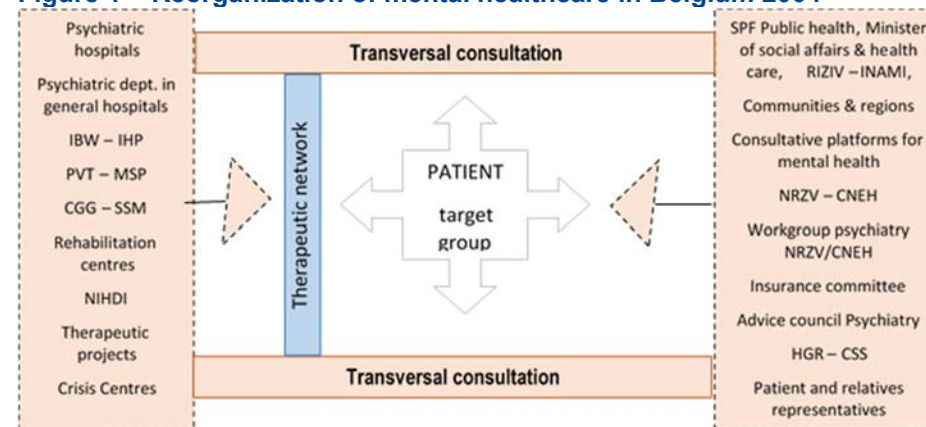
Figure 7 – Reorganization of mental healthcare in Belgium 2004

Psychiatric hospitals

Psychiatric dept. in general hospitals

IBW – IHP

PVT – MSP

CGG – SSM

Rehabilitation centres

NIHDI

Therapeutic projects

Crisis Centres

Transversal consultation

Therapeutic network

PATIENT

target group

Transversal consultation

SPF Public health, Minister of social affairs & health care, RIZIV – INAMI,

Communities & regions

Consultative platforms for mental health

NRZV – CNEH

Workgroup psychiatry NRZV/CNEH

Insurance committee

Advice council Psychiatry

HGR – CSS

Patient and relatives representatives